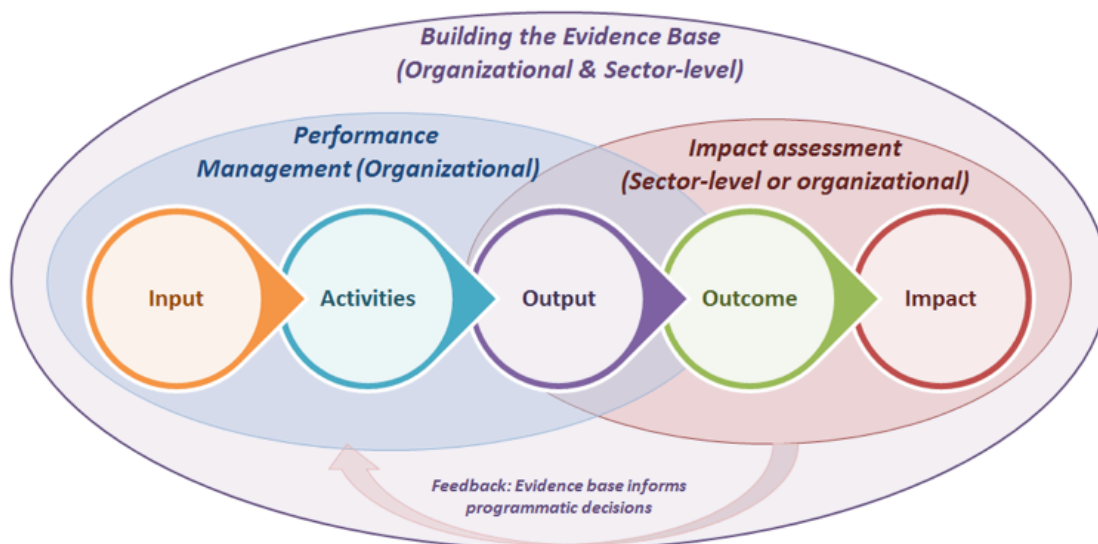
Building the Evidence Base
(Organizational & Sector-level)

Performance
Management (Organizational)

Impact assessment
(Sector-level or organizational)

Input

Activities

Output

Outcome

Impact

Feedback: Evidence base informs programmatic decisions